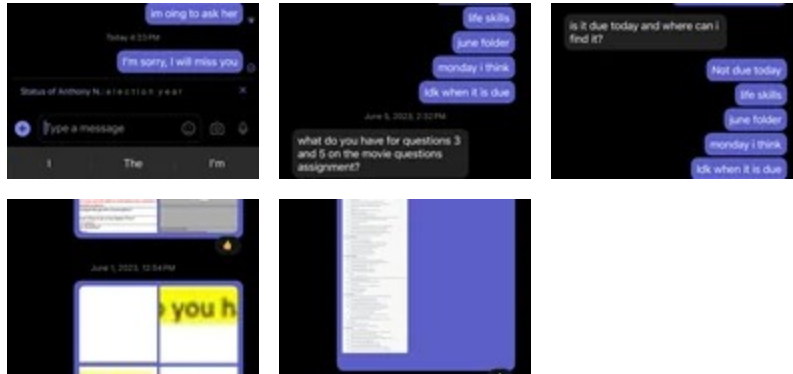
im oing to ask her

Today 4:23 PM

I'm sorry, I will miss you

Status of Anthony N.: election year

Type a message

I The I'm

life skills

june folder

monday i think

Idk when it is due

June 5, 2023, 2:32 PM

what do you have for questions 3 and 5 on the movie questions assignment?

is it due today and where can i find it?

Not due today

life skills

june folder

monday i think

Idk when it is due

June 1, 2023, 12:54 PM

o you ha